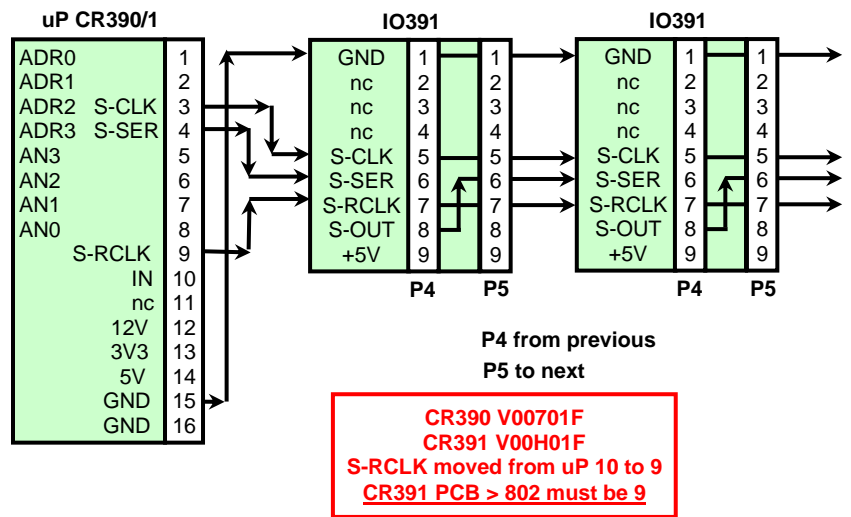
uP CR390/1

| | |
|---|---|
| ADR0 | 1 |
| ADR1 | 2 |
| ADR2 S-CLK | 3 |
| ADR3 S-SER | 4 |
| AN3 | 5 |
| AN2 | 6 |
| AN1 | 7 |
| AN0 | 8 |
| S-RCLK | 9 |
| IN | 10 |
| nc | 11 |
| 12V | 12 |
| 3V3 | 13 |
| 5V | 14 |
| GND | 15 |
| GND | 16 |

IO391

| | P4 | P5 |
|---|---|---|
| GND | 1 | 1 |
| nc | 2 | 2 |
| nc | 3 | 3 |
| nc | 4 | 4 |
| S-CLK | 5 | 5 |
| S-SER | 6 | 6 |
| S-RCLK | 7 | 7 |
| S-OUT | 8 | 8 |
| +5V | 9 | 9 |

IO391

| | P4 | P5 |
|---|---|---|
| GND | 1 | 1 |
| nc | 2 | 2 |
| nc | 3 | 3 |
| nc | 4 | 4 |
| S-CLK | 5 | 5 |
| S-SER | 6 | 6 |
| S-RCLK | 7 | 7 |
| S-OUT | 8 | 8 |
| +5V | 9 | 9 |

P4 from previous
P5 to next

CR390 V00701F
CR391 V00H01F
S-RCLK moved from uP 10 to 9
CR391 PCB > 802 must be 9